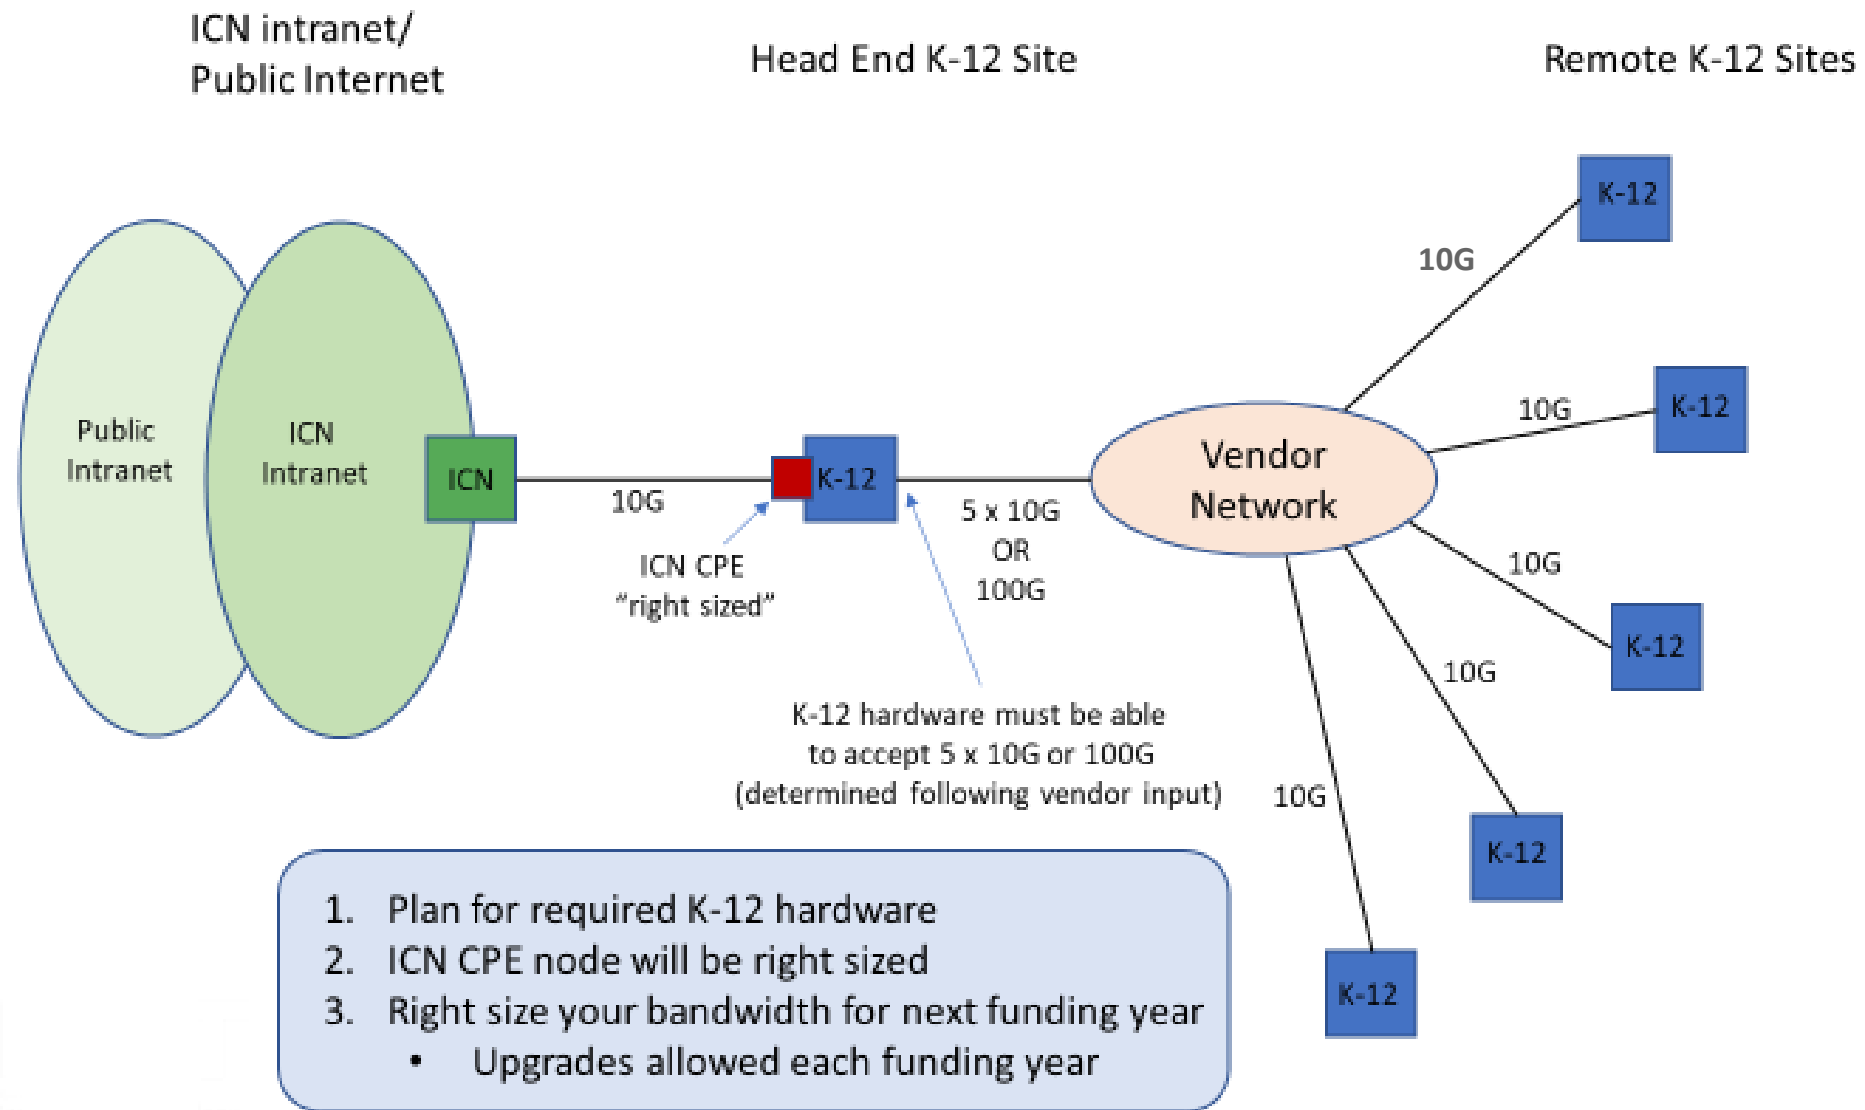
ICN intranet/
Public Internet

Head End K-12 Site

Remote K-12 Sites

Public Intranet

ICN Intranet

ICN

10G

K-12

ICN CPE "right sized"

5 x 10G OR 100G

Vendor Network

10G

K-12

10G

K-12

10G

K-12

10G

K-12

10G

K-12

K-12 hardware must be able to accept 5 x 10G or 100G (determined following vendor input)

1. Plan for required K-12 hardware
2. ICN CPE node will be right sized
3. Right size your bandwidth for next funding year
• Upgrades allowed each funding year